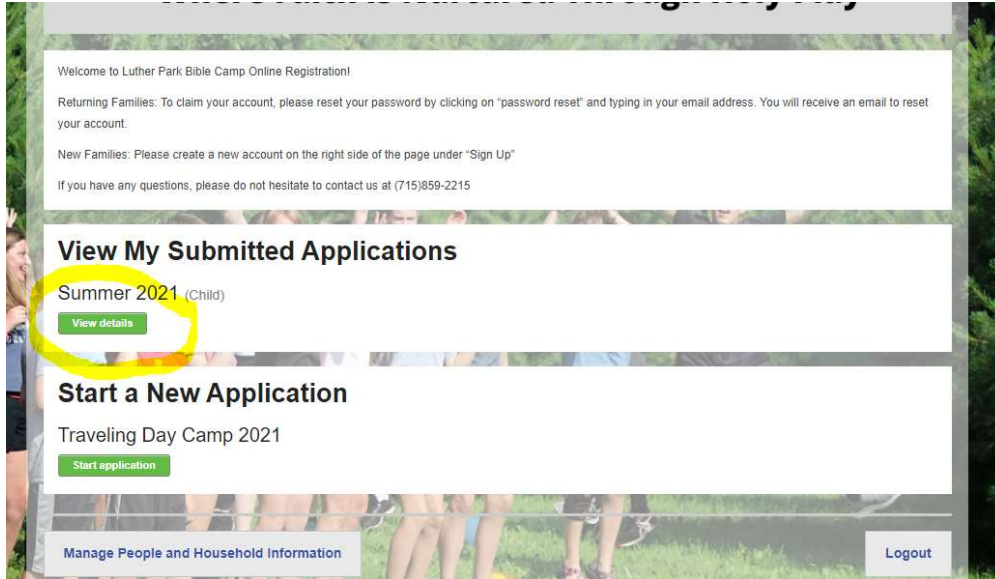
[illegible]

Welcome to Luther Park Bible Camp Online Registration!

Returning Families: To claim your account, please reset your password by clicking on "password reset" and typing in your email address. You will receive an email to reset your account.

New Families: Please create a new account on the right side of the page under "Sign Up"

If you have any questions, please do not hesitate to contact us at (715)859-2215

View My Submitted Applications

Summer 2021 (Child)

View details

Start a New Application

Traveling Day Camp 2021

Start application

Manage People and Household Information

Logout